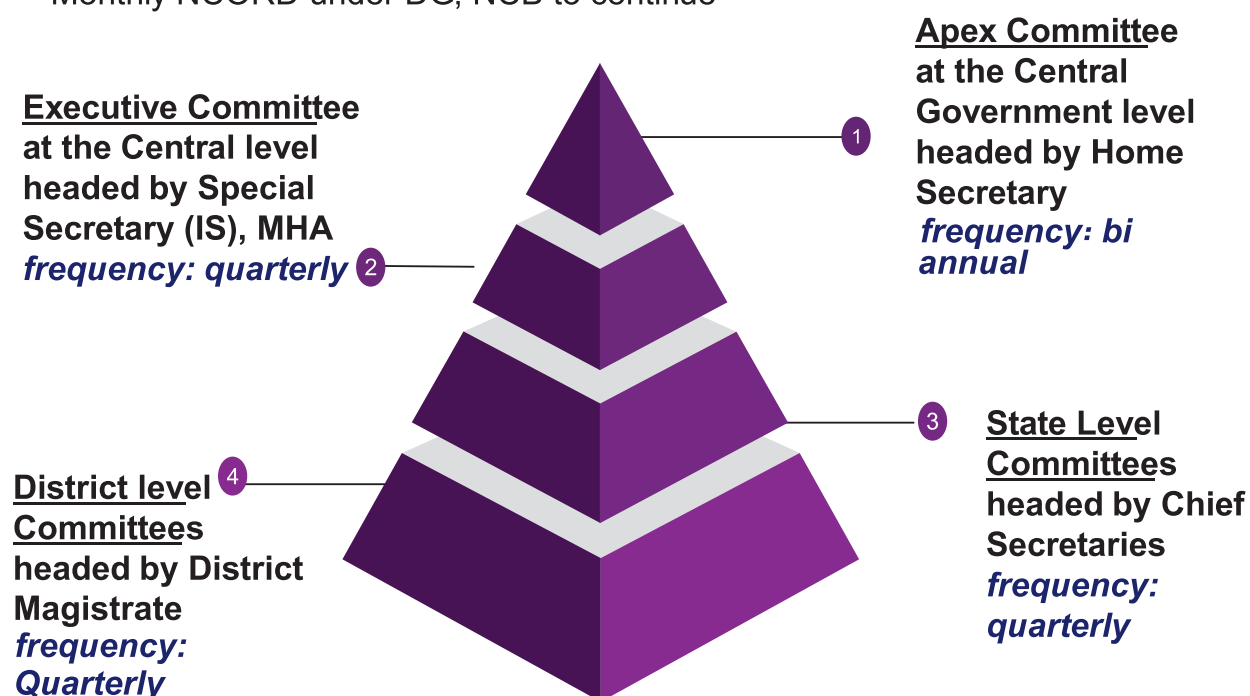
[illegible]

Apex Committee at the Central Government level headed by Home Secretary
frequency: bi annual

1

Executive Committee at the Central level headed by Special Secretary (IS), MHA
frequency: quarterly

2

3

State Level Committees headed by Chief Secretaries
frequency: quarterly

4

District level Committees headed by District Magistrate
frequency: Quarterly